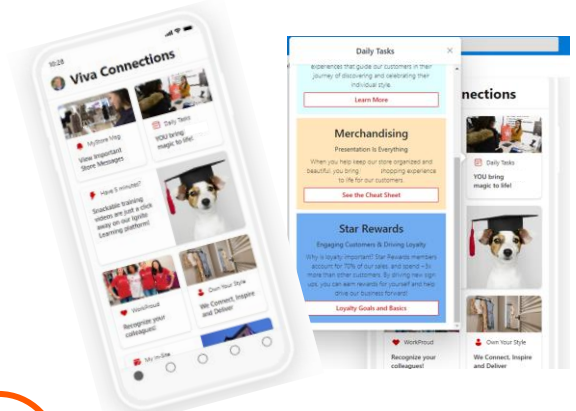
10:28

Viva Connections

MyStore Mag

View Important Store Messages

Daily Tasks

YOU bring magic to life!

Have 5 minutes?

Snackable training videos are just a click away on our Ignite learning platform!

WorkProud

Recognize your colleagues!

Own Your Style

We Connect, Inspire and Deliver

My Profile

Daily Tasks

experiences that guide our customers in their journey of discovering and celebrating their individual style.

Learn More

Merchandising

Presentation is Everything

When you help keep our store organized and beautiful, you bring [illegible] shopping experience to life for our customers.

See the Cheat Sheet

Star Rewards

Engaging Customers & Driving Loyalty

Why is loyalty important? Star Rewards members account for 70% of our sales, and spend ~5x more than other customers. By driving new sign ups, you can earn rewards for yourself and help drive our business forward!

Loyalty Goals and Basics

nnections

Daily Tasks

YOU bring magic to life!

WorkProud

Recognize your colleagues!

Own Your Style

We Connect, Inspire and Deliver